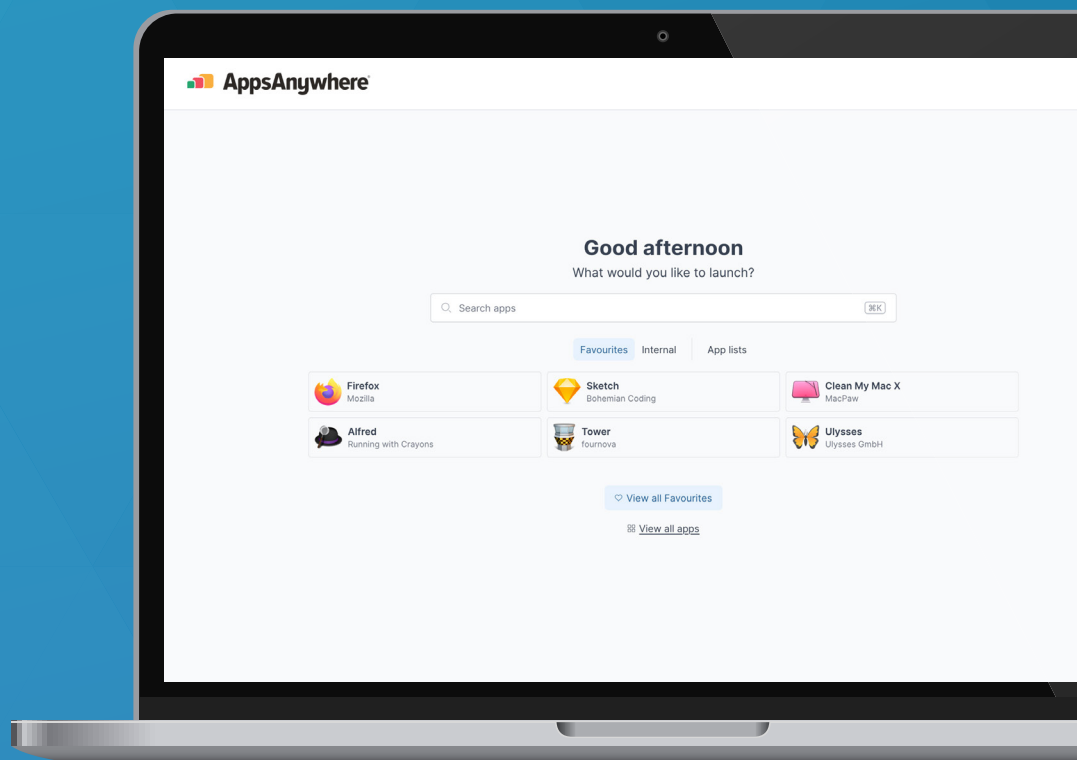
AppsAnywhere

Good afternoon

What would you like to launch?

Search apps ⌘K

Favourites Internal App lists

Firefox
Mozilla

Sketch
Bohemian Coding

Clean My Mac X
MacPaw

Alfred
Running with Crayons

Tower
fournova

Ulysses
Ulysses GmbH

View all Favourites

View all apps